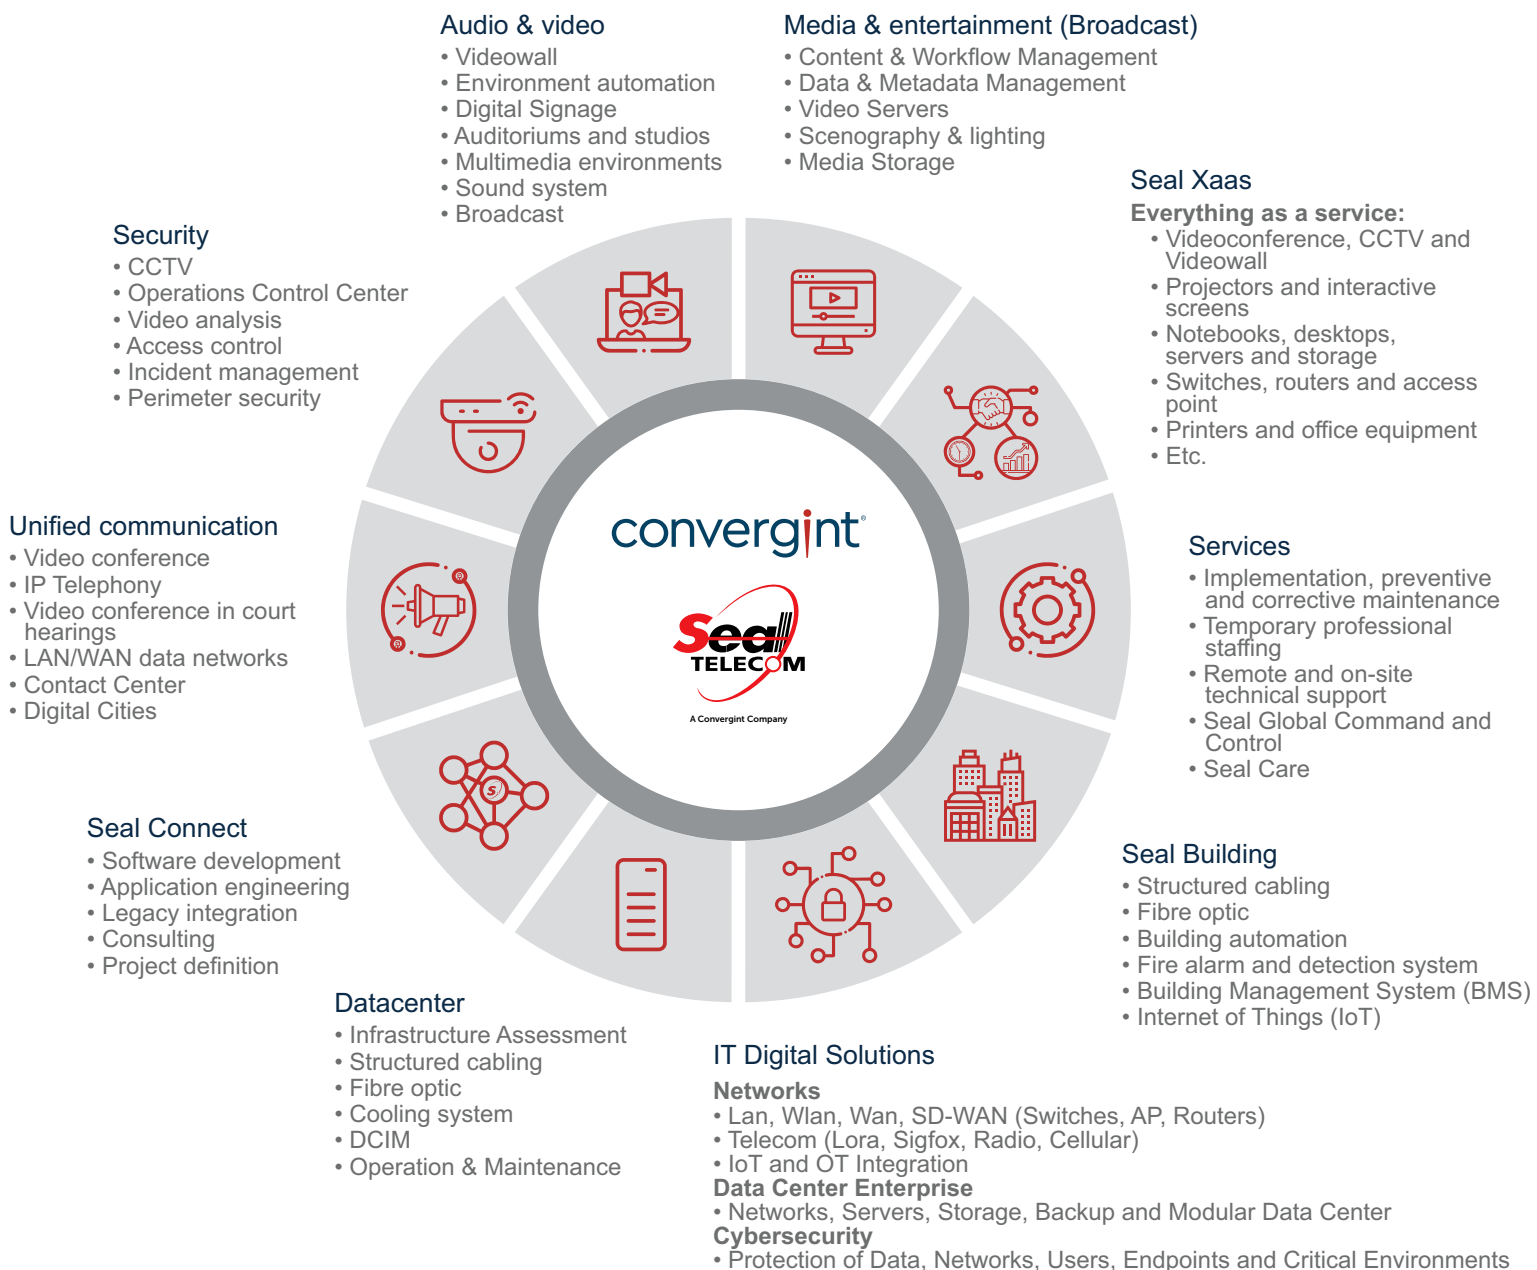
Audio & video
• Videowall
• Environment automation
• Digital Signage
• Auditoriums and studios
• Multimedia environments
• Sound system
• Broadcast

Media & entertainment (Broadcast)
• Content & Workflow Management
• Data & Metadata Management
• Video Servers
• Scenography & lighting
• Media Storage

Seal Xaas
Everything as a service:
• Videoconference, CCTV and Videowall
• Projectors and interactive screens
• Notebooks, desktops, servers and storage
• Switches, routers and access point
• Printers and office equipment
• Etc.

Security
• CCTV
• Operations Control Center
• Video analysis
• Access control
• Incident management
• Perimeter security

Unified communication
• Video conference
• IP Telephony
• Video conference in court hearings
• LAN/WAN data networks
• Contact Center
• Digital Cities

convergint

Seal TELECOM
A Convergint Company

Services
• Implementation, preventive and corrective maintenance
• Temporary professional staffing
• Remote and on-site technical support
• Seal Global Command and Control
• Seal Care

Seal Connect
• Software development
• Application engineering
• Legacy integration
• Consulting
• Project definition

Seal Building
• Structured cabling
• Fibre optic
• Building automation
• Fire alarm and detection system
• Building Management System (BMS)
• Internet of Things (IoT)

Datacenter
• Infrastructure Assessment
• Structured cabling
• Fibre optic
• Cooling system
• DCIM
• Operation & Maintenance

IT Digital Solutions
Networks
• Lan, Wlan, Wan, SD-WAN (Switches, AP, Routers)
• Telecom (Lora, Sigfox, Radio, Cellular)
• IoT and OT Integration
Data Center Enterprise
• Networks, Servers, Storage, Backup and Modular Data Center
Cybersecurity
• Protection of Data, Networks, Users, Endpoints and Critical Environments